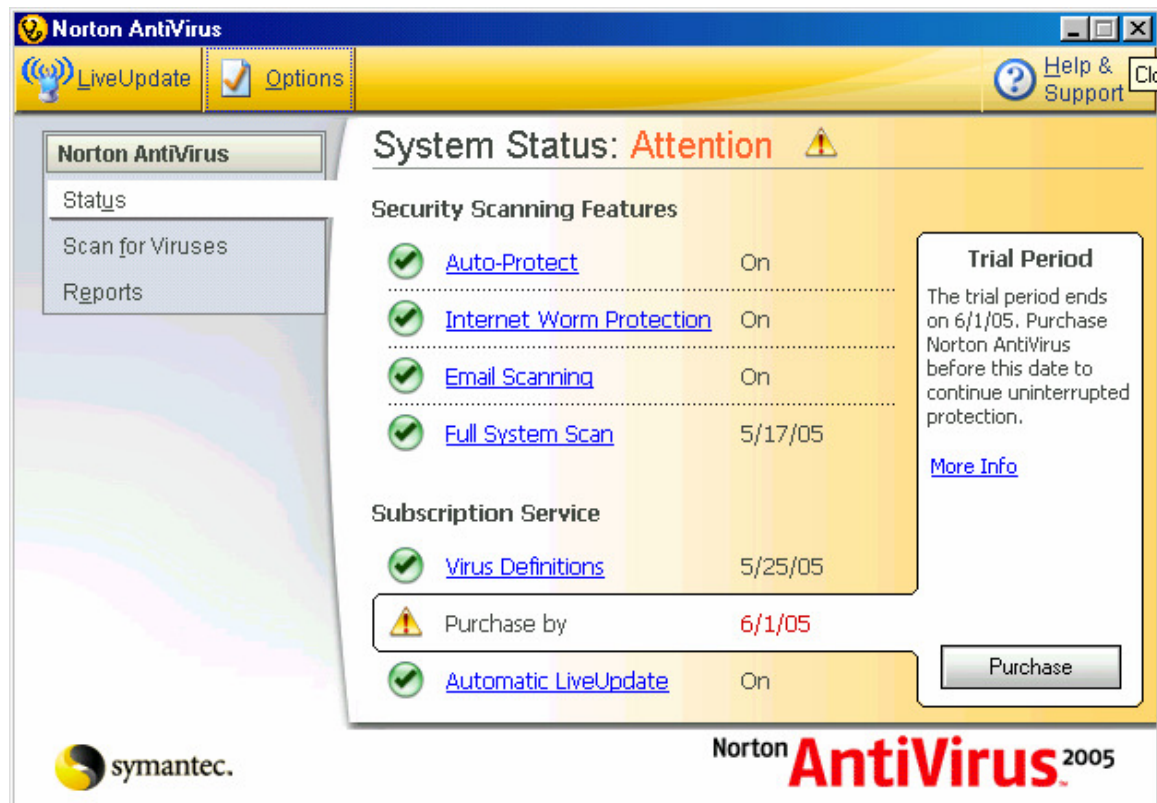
Norton AntiVirus

LiveUpdate Options Help & Support Clo

Norton AntiVirus
Status
Scan for Viruses
Reports

System Status: Attention

Security Scanning Features

| | |
|---|---|
| Auto-Protect | On |
| Internet Worm Protection | On |
| Email Scanning | On |
| Full System Scan | 5/17/05 |

Subscription Service

| | |
|---|---|
| Virus Definitions | 5/25/05 |
| Purchase by | 6/1/05 |
| Automatic LiveUpdate | On |

Trial Period

The trial period ends on 6/1/05. Purchase Norton AntiVirus before this date to continue uninterrupted protection.

More Info

Purchase

symantec.

Norton AntiVirus 2005